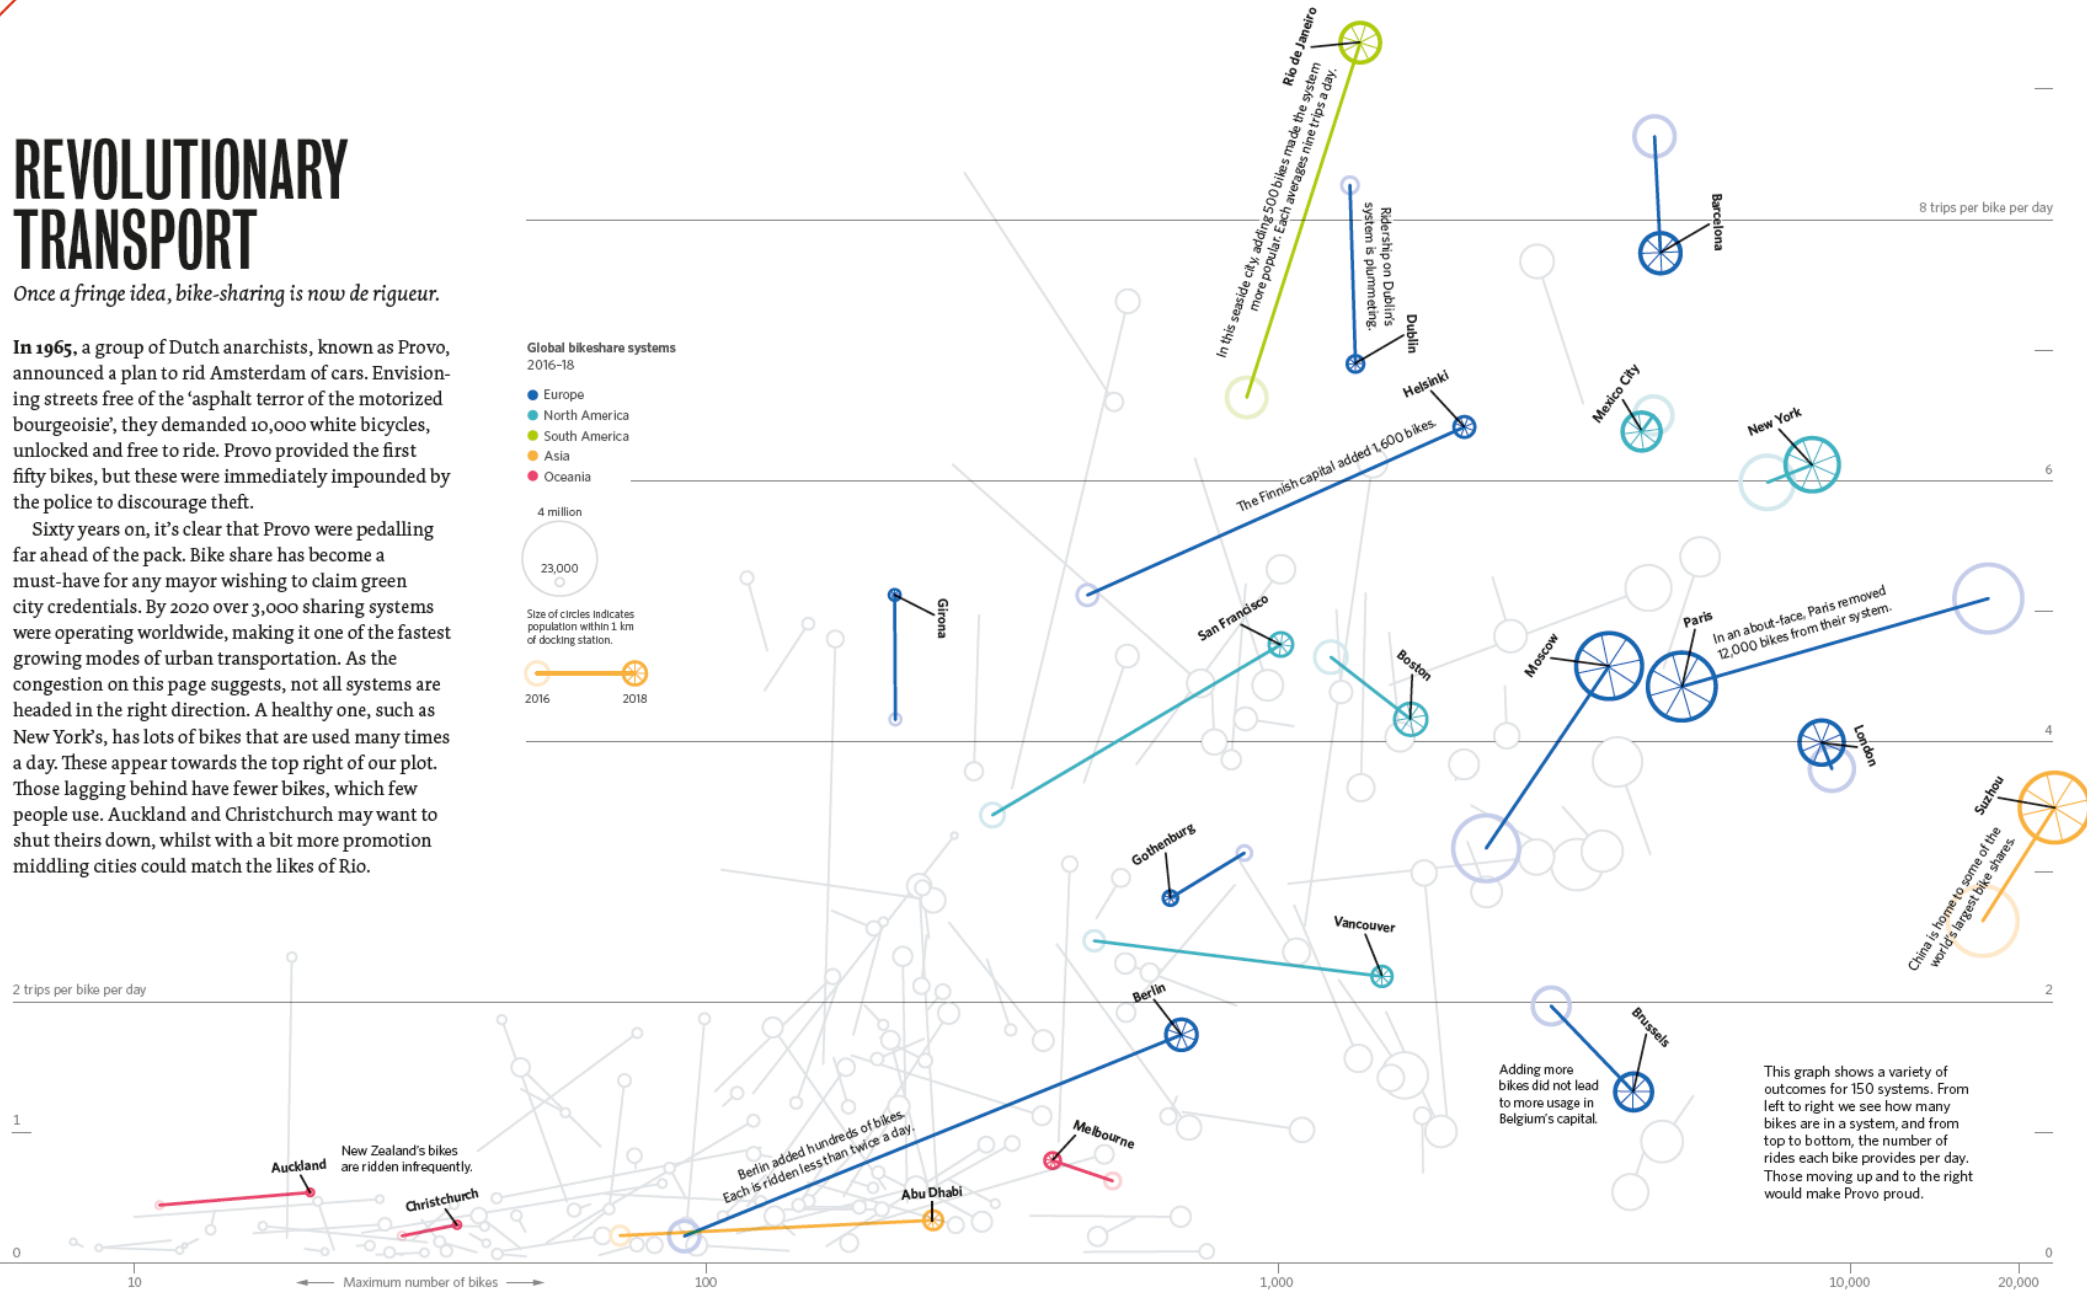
REVOLUTIONARY TRANSPORT

Once a fringe idea, bike-sharing is now de rigueur.

In 1965, a group of Dutch anarchists, known as Provo, announced a plan to rid Amsterdam of cars. Envisioning streets free of the 'asphalt terror of the motorized bourgeoisie', they demanded 10,000 white bicycles, unlocked and free to ride. Provo provided the first fifty bikes, but these were immediately impounded by the police to discourage theft.

Sixty years on, it's clear that Provo were pedalling far ahead of the pack. Bike share has become a must-have for any mayor wishing to claim green city credentials. By 2020 over 3,000 sharing systems were operating worldwide, making it one of the fastest growing modes of urban transportation. As the congestion on this page suggests, not all systems are headed in the right direction. A healthy one, such as New York's, has lots of bikes that are used many times a day. These appear towards the top right of our plot. Those lagging behind have fewer bikes, which few people use. Auckland and Christchurch may want to shut theirs down, whilst with a bit more promotion middling cities could match the likes of Rio.

Global bikeshare systems
2016–18
Europe
North America
South America
Asia
Oceania

4 million
23,000
Size of circles indicates population within 1 km of docking station.
2016
2018

Rio de Janeiro
In this seaside city, adding 500 bikes made the system more popular. Each averages nine trips a day.
Ridership on Dublin's system is plummeting.
Dublin
Barcelona
8 trips per bike per day
Helsinki
The Finnish capital added 1,600 bikes.
Mexico City
New York
6
Girona
San Francisco
Boston
Moscow
Paris
In an about-face, Paris removed 12,000 bikes from their system.
London
4
Suzhou
China is home to some of the world's largest bike shares.
Gothenburg
Vancouver
2 trips per bike per day
Berlin
Brussels
2
Adding more bikes did not lead to more usage in Belgium's capital.
This graph shows a variety of outcomes for 150 systems. From left to right we see how many bikes are in a system, and from top to bottom, the number of rides each bike provides per day. Those moving up and to the right would make Provo proud.
1
Melbourne
Berlin added hundreds of bikes. Each is ridden less than twice a day.
New Zealand's bikes are ridden infrequently.
Auckland
Christchurch
Abu Dhabi
0
0
10
Maximum number of bikes
100
1,000
10,000
20,000